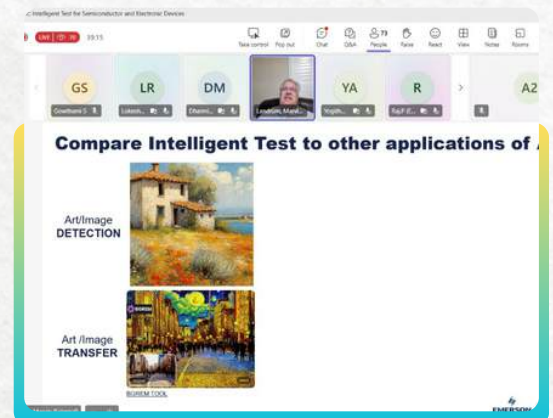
Intelligent Test for Semiconductor and Electronic Devices

LIVE 70 59:15

Take control Pop out Chat Q&A 73 People Raise React View Notes Rooms

GS Gowthami S

LR Lokesh...

DM Dhanr...

Laudo...

YA Yogith...

R Raj.P (...

A2

Compare Intelligent Test to other applications of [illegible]

Art/Image DETECTION

Art /Image TRANSFER

BOREM TOOL

EMERSON